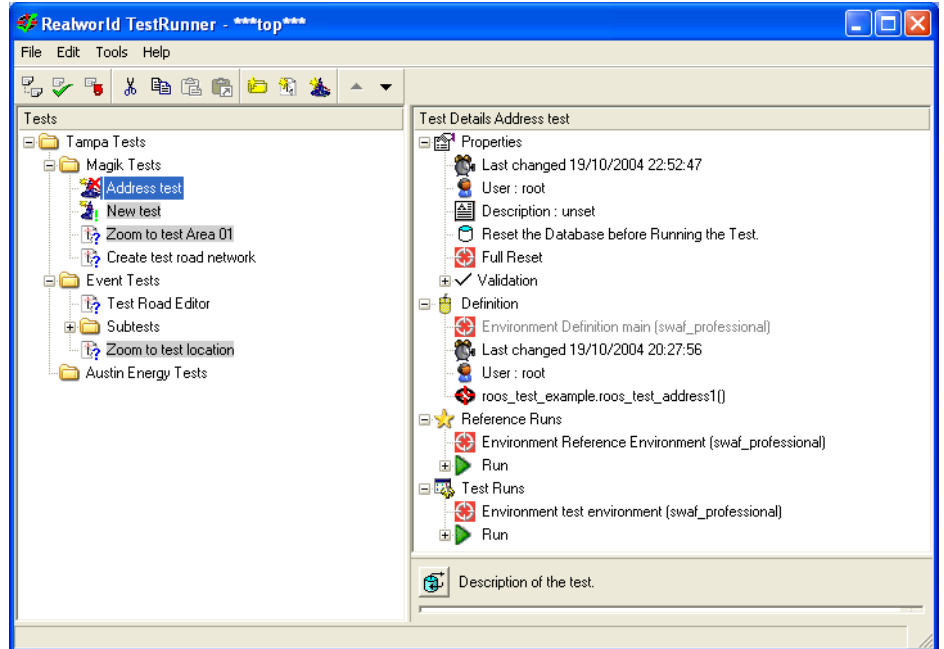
Realworld TestRunner - ***top***

File Edit Tools Help

Tests

Tampa Tests
Magik Tests
Address test
New test
Zoom to test Area 01
Create test road network
Event Tests
Test Road Editor
Subtests
Zoom to test location
Austin Energy Tests

Test Details Address test

Properties
Last changed 19/10/2004 22:52:47
User : root
Description : unset
Reset the Database before Running the Test.
Full Reset
Validation
Definition
Environment Definition main (swaf_professional)
Last changed 19/10/2004 20:27:56
User : root
roos_test_example.roos_test_address1()
Reference Runs
Environment Reference Environment (swaf_professional)
Run
Test Runs
Environment test environment (swaf_professional)
Run

Description of the test.